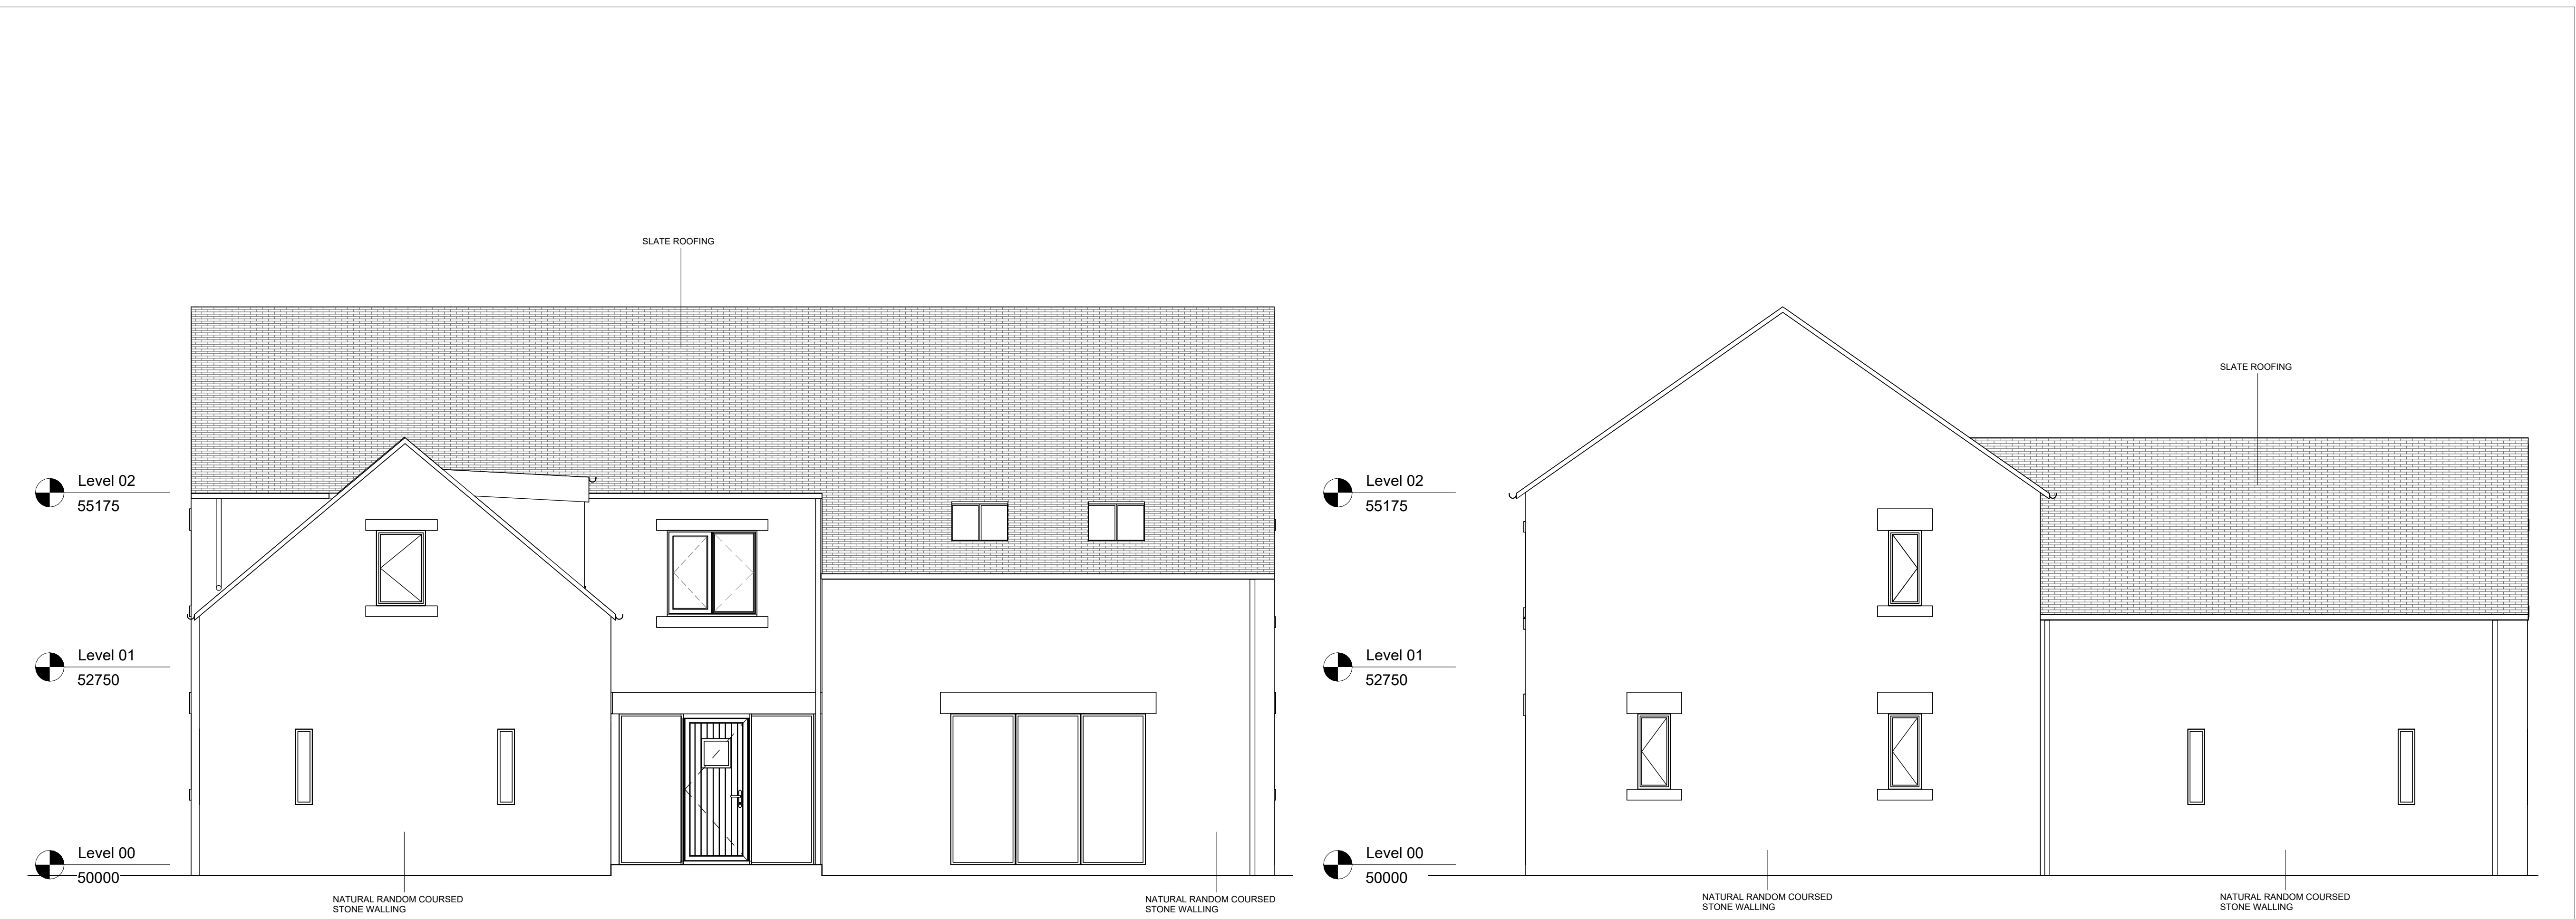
SLATE ROOFING

Level 02
55175

Level 01
52750

Level 00
50000

NATURAL RANDOM COURSED STONE WALLING

NATURAL RANDOM COURSED STONE WALLING

SLATE ROOFING

Level 02
55175

Level 01
52750

Level 00
50000

NATURAL RANDOM COURSED STONE WALLING

NATURAL RANDOM COURSED STONE WALLING